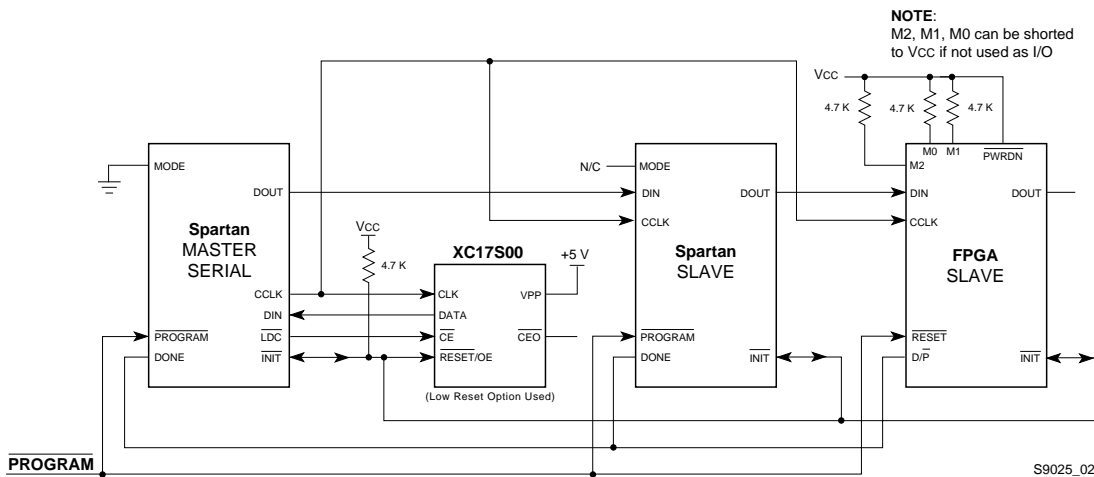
NOTE:
M2, M1, M0 can be shorted to VCC if not used as I/O

VCC

4.7 K
4.7 K
4.7 K

M0
M1
M2
$\overline{\text{PWRDN}}$

MODE
DOUT

Spartan
MASTER
SERIAL

CCLK
DIN
$\overline{\text{LDC}}$
$\overline{\text{INIT}}$
$\overline{\text{PROGRAM}}$
DONE

VCC
4.7 K

XC17S00
+5 V
CLK
VPP
DATA
$\overline{\text{CE}}$
$\overline{\text{CEO}}$
$\overline{\text{RESET}}$/OE
(Low Reset Option Used)

N/C
MODE
DIN
DOUT
CCLK

Spartan
SLAVE

$\overline{\text{PROGRAM}}$
DONE
$\overline{\text{INIT}}$

DIN
DOUT
CCLK

FPGA
SLAVE

$\overline{\text{RESET}}$
D/$\overline{\text{P}}$
$\overline{\text{INIT}}$

$\overline{\text{PROGRAM}}$

S9025_02